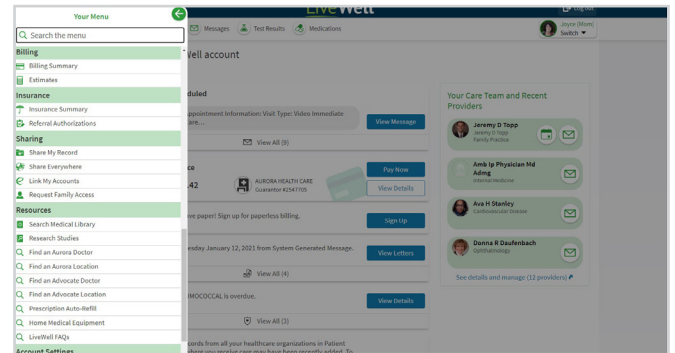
Your Menu

Search the menu

Billing
Billing Summary
Estimates
Insurance
Insurance Summary
Referral Authorizations
Sharing
Share My Record
Share Everywhere
Link My Accounts
Request Family Access
Resources
Search Medical Library
Research Studies
Find an Aurora Doctor
Find an Aurora Location
Find an Advocate Doctor
Find an Advocate Location
Prescription Auto-Refill
Home Medical Equipment
LiveWell FAQs
Account Settings

LiveWell
Log out
Messages Test Results Medications
Joyce (Mom)
Switch

Well account

duled
appointment Information: Visit Type: Video Immediate Care...
View Message
View All (9)

ce
.42
AURORA HEALTH CARE
Guarantor #2547705
Pay Now
View Details

ave paper! Sign up for paperless billing.
Sign Up

esday January 12, 2021 from System Generated Message.
View Letters
View All (4)

MOCOCCAL is overdue.
View Details
View All (3)

cords from all your healthcare organizations in Patient
where you receive care may have been recently added. To

Your Care Team and Recent Providers

Jeremy D Topp
Jeremy D Topp
Family Practice

Amb Ip Physician Md Admg
Internal Medicine

Ava H Stanley
Cardiovascular Disease

Donna R Daufenbach
Ophthalmology

See details and manage (12 providers)